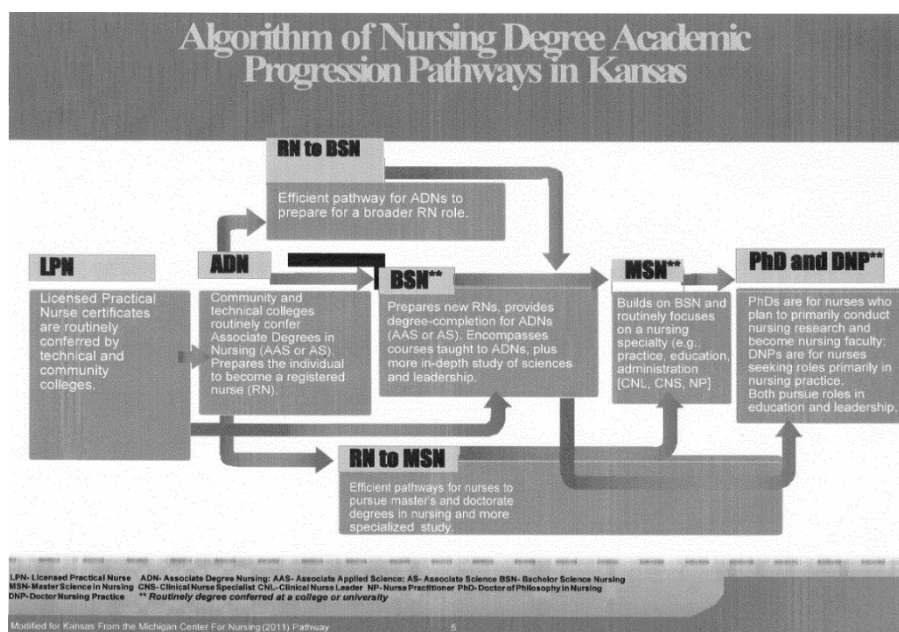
Algorithm of Nursing Degree Academic Progression Pathways in Kansas

RN to BSN

Efficient pathway for ADNs to prepare for a broader RN role.

LPN

Licensed Practical Nurse certificates are routinely conferred by technical and community colleges.

ADN

Community and technical colleges routinely confer Associate Degrees in Nursing (AAS or AS). Prepares the individual to become a registered nurse (RN).

BSN**

Prepares new RNs, provides degree-completion for ADNs (AAS or AS). Encompasses courses taught to ADNs, plus more in-depth study of sciences and leadership.

MSN**

Builds on BSN and routinely focuses on a nursing specialty (e.g., practice, education, administration [CNL, CNS, NP]

PhD and DNP**

PhDs are for nurses who plan to primarily conduct nursing research and become nursing faculty; DNPs are for nurses seeking roles primarily in nursing practice. Both pursue roles in education and leadership.

RN to MSN

Efficient pathways for nurses to pursue master's and doctorate degrees in nursing and more specialized study.

LPN- Licensed Practical Nurse ADN- Associate Degree Nursing; AAS- Associate Applied Science; AS- Associate Science BSN- Bachelor Science Nursing MSN-Master Science in Nursing CNS- Clinical Nurse Specialist CNL- Clinical Nurse Leader NP- Nurse Practitioner PhD- Doctor of Philosophy in Nursing DNP- Doctor Nursing Practice ** Routinely degree conferred at a college or university

Modified for Kansas From the Michigan Center For Nursing (2011) Pathway 5